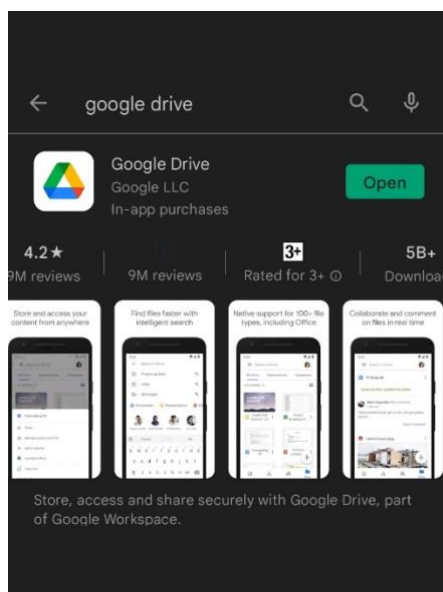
google drive

Google Drive
Google LLC
In-app purchases

Open

4.2★
9M reviews

9M reviews

3+
Rated for 3+ ⓘ

5B+
Downloa

Store and access your content from anywhere

Find files faster with intelligent search

Native support for 100+ file types, including Office

Collaborate and comment on files in real time

Store, access and share securely with Google Drive, part of Google Workspace.